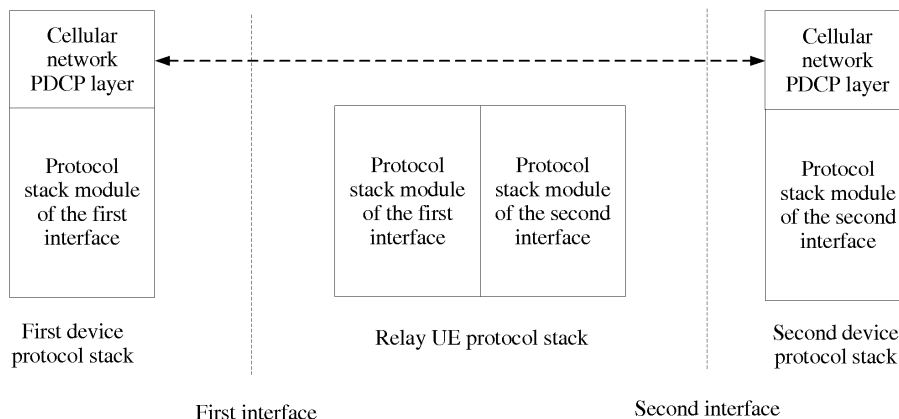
Cellular network PDCP layer

Protocol stack module of the first interface

First device protocol stack

Protocol stack module of the first interface

Protocol stack module of the second interface

Relay UE protocol stack

Cellular network PDCP layer

Protocol stack module of the second interface

Second device protocol stack

First interface

Second interface